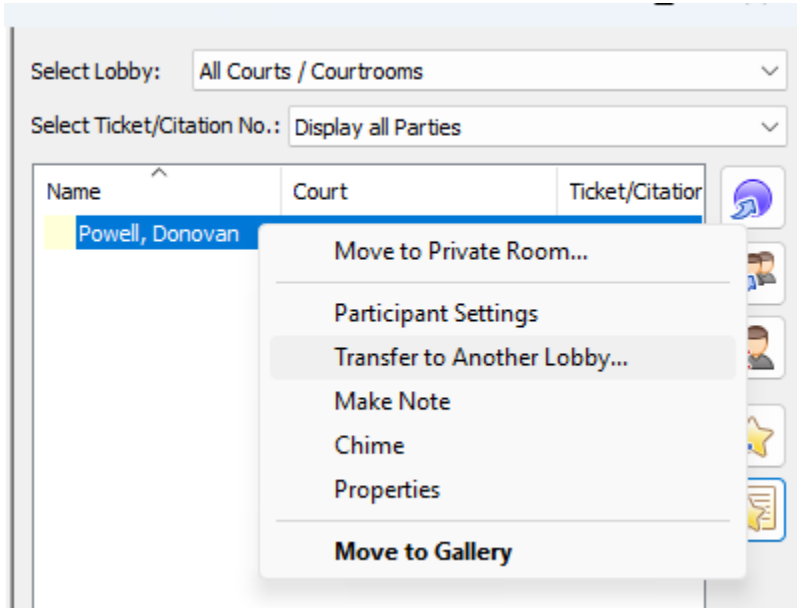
Select Lobby: All Courts / Courtrooms

Select Ticket/Citation No.: Display all Parties

| Name | Court | Ticket/Citatior |
|---|---|---|
| Powell, Donovan | | |

Move to Private Room...

Participant Settings

Transfer to Another Lobby...

Make Note

Chime

Properties

**Move to Gallery**